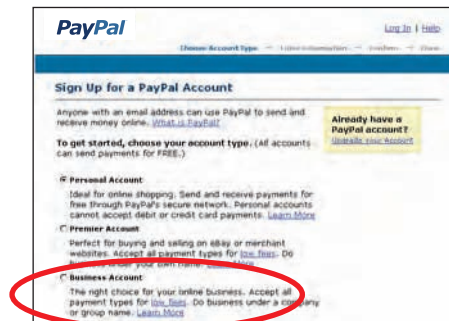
PayPal

Log In | Help

Choose Account Type → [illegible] Information → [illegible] → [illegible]

Sign Up for a PayPal Account

Anyone with an email address can use PayPal to send and receive money online. What is PayPal?

To get started, choose your account type. (All accounts can send payments for FREE.)

Already have a PayPal account?
Upgrade your Account

Personal Account
Ideal for online shopping. Send and receive payments for free through PayPal's secure network. Personal accounts cannot accept debit or credit card payments. Learn More

Premier Account
Perfect for buying and selling on eBay or merchant websites. Accept all payment types for low fees. Do business under your own name. Learn More

Business Account
The right choice for your online business. Accept all payment types for low fees. Do business under a company or group name. Learn More